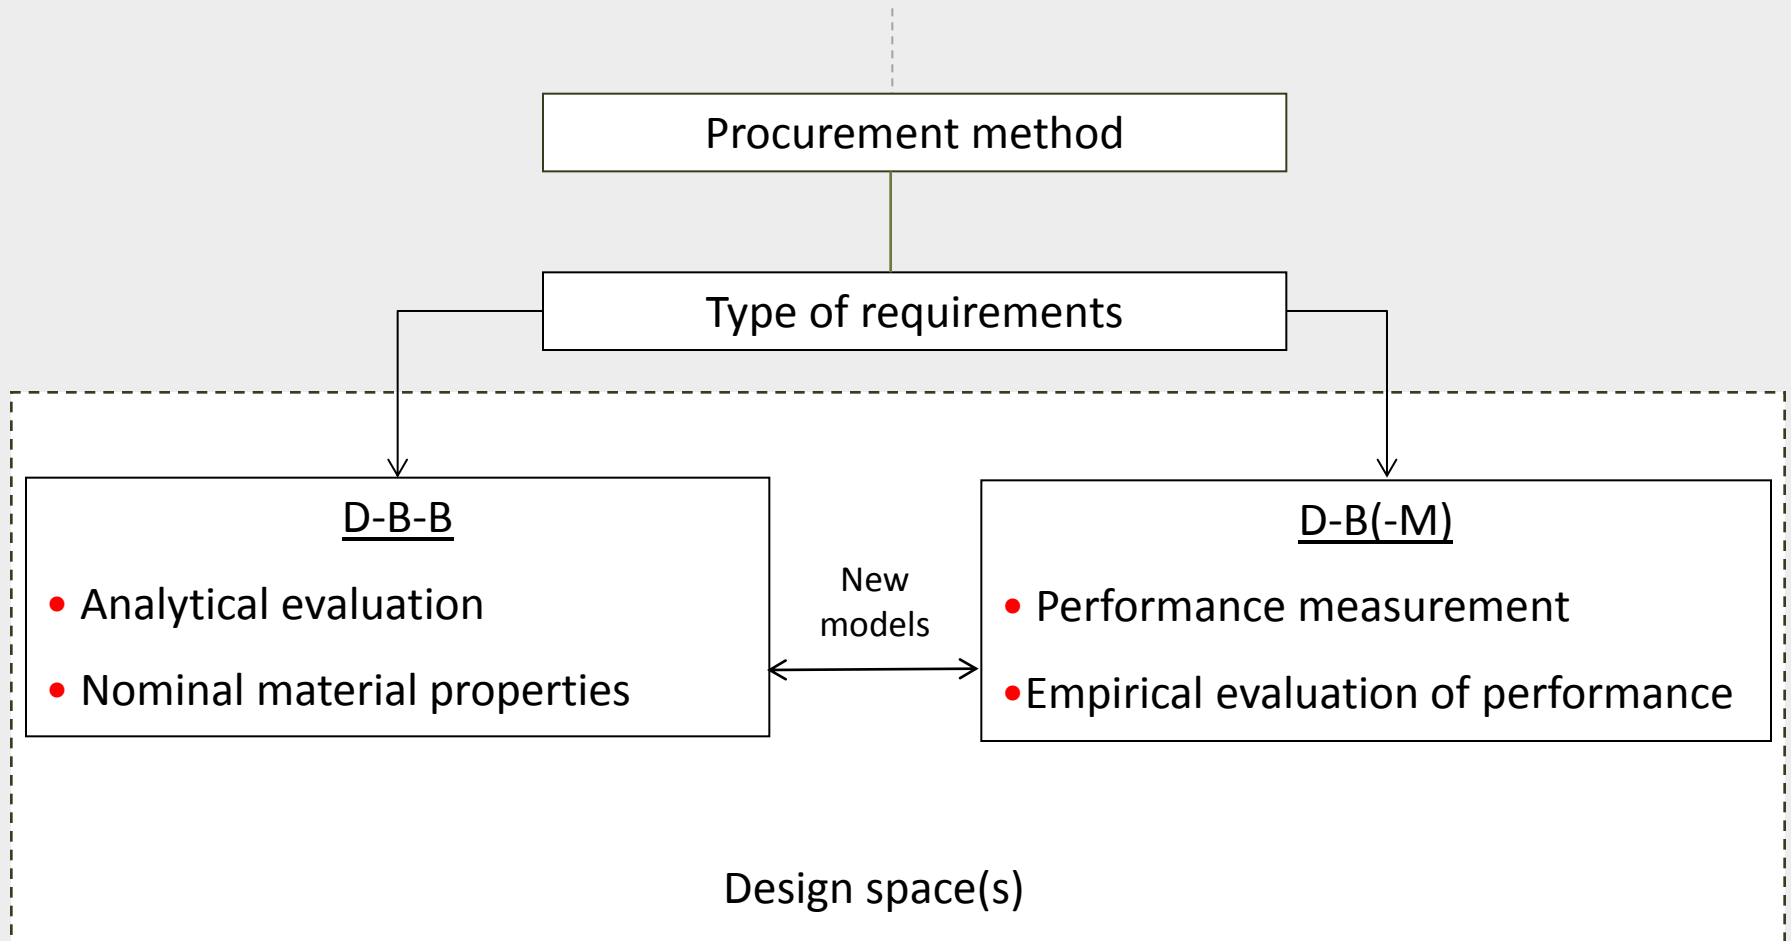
Procurement method

Type of requirements

D-B-B

- Analytical evaluation
- Nominal material properties

New models

D-B(-M)

- Performance measurement
- Empirical evaluation of performance

Design space(s)